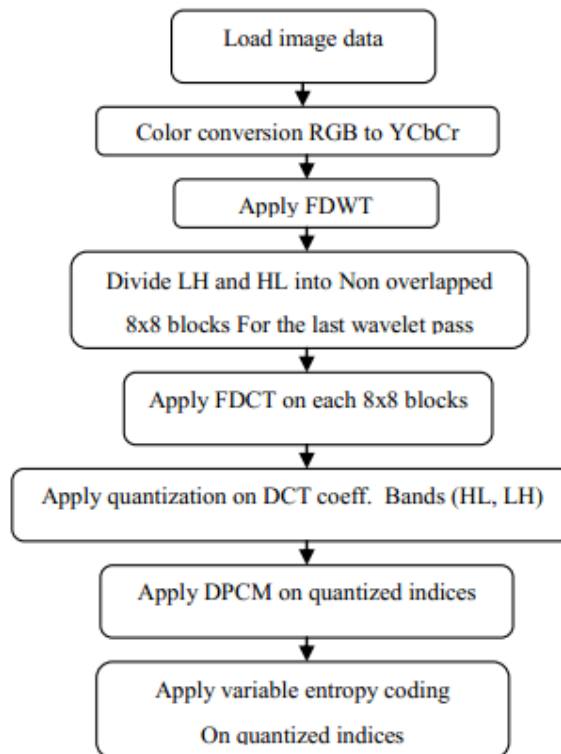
Load image data

Color conversion RGB to YCbCr

Apply FDWT

Divide LH and HL into Non overlapped 8x8 blocks For the last wavelet pass

Apply FDCT on each 8x8 blocks

Apply quantization on DCT coeff. Bands (HL, LH)

Apply DPCM on quantized indices

Apply variable entropy coding On quantized indices